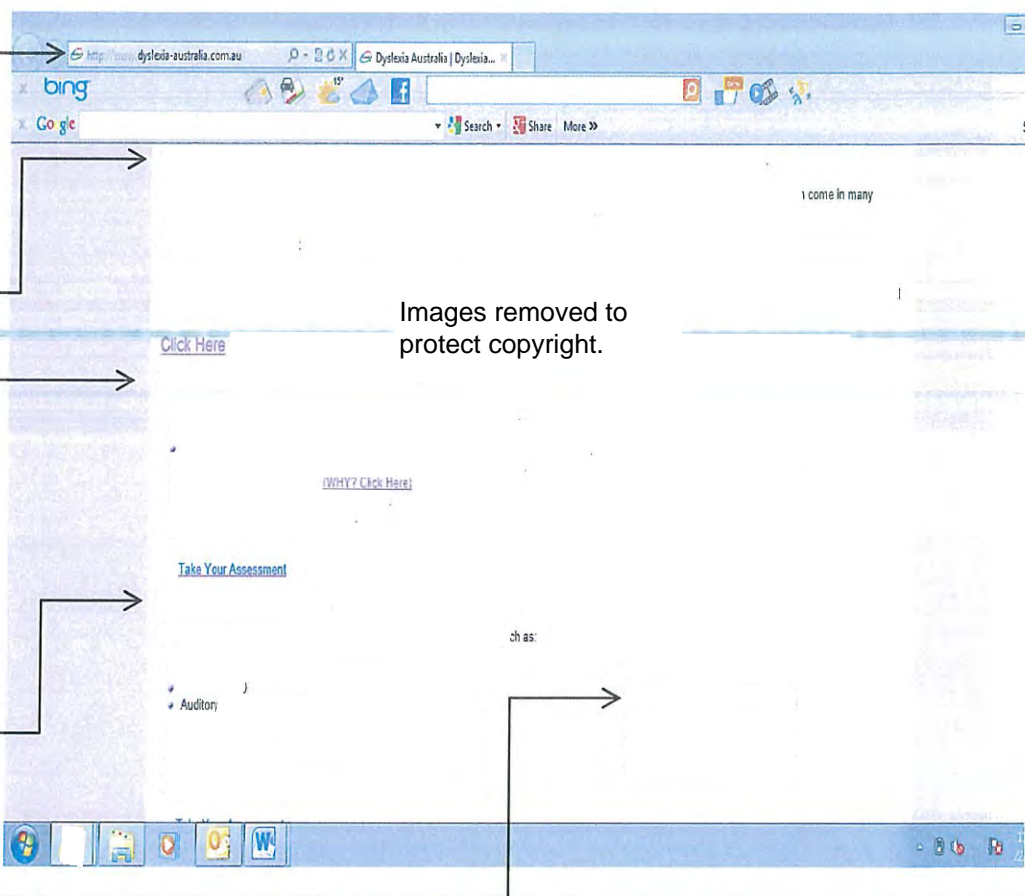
http://www.dyslexia-australia.com.au
Dyslexia Australia | Dyslexia...
bing
15°
Google
Search
Share
More »

ı come in many

Images removed to protect copyright.

Click Here

(WHY? Click Here)

Take Your Assessment

ch as:

)
Auditory